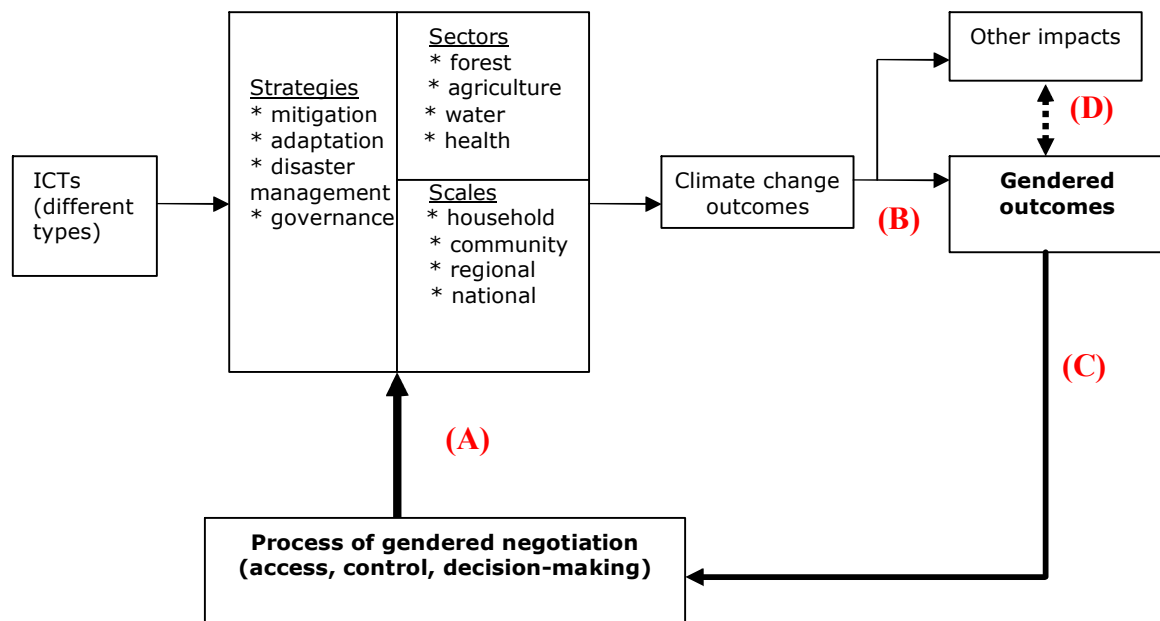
ICTs (different types)

Strategies
* mitigation
* adaptation
* disaster management
* governance

Sectors
* forest
* agriculture
* water
* health

Scales
* household
* community
* regional
* national

Climate change outcomes

Other impacts

(D)

(B)

Gendered outcomes

(C)

(A)

Process of gendered negotiation (access, control, decision-making)